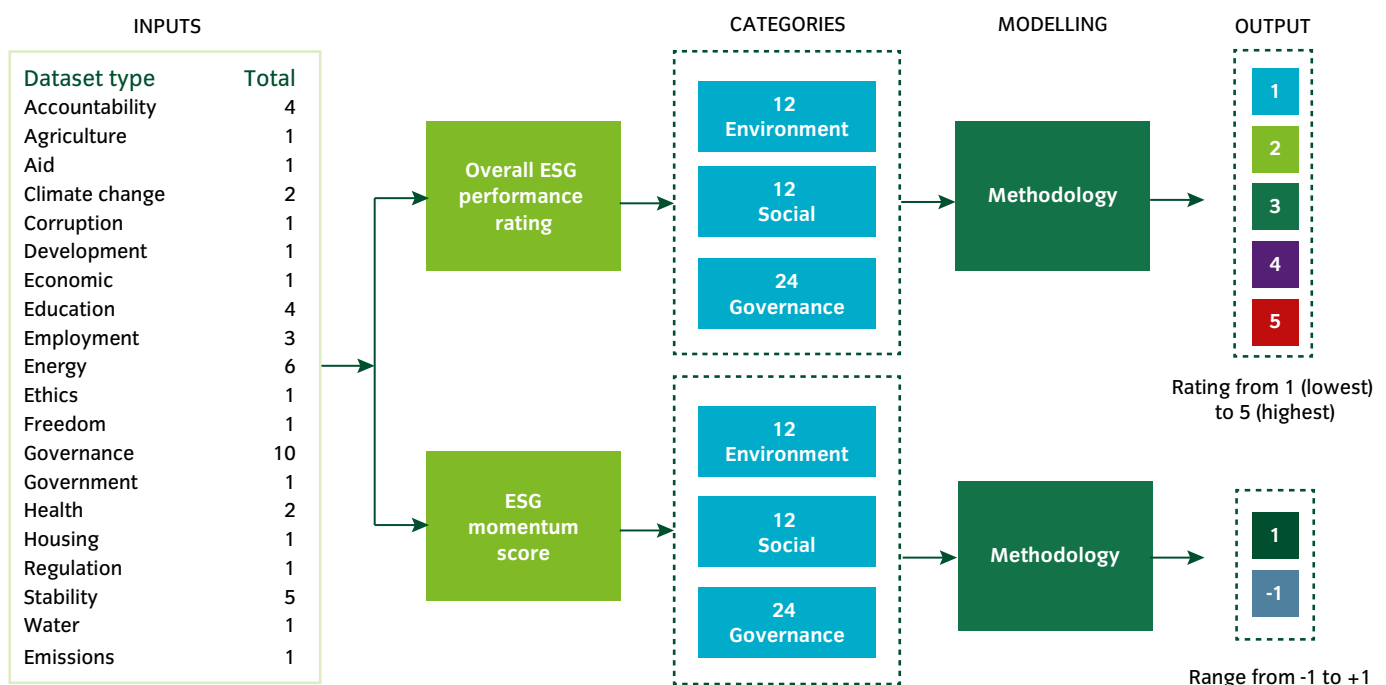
INPUTS

| Dataset type | Total |
|---|---|
| Accountability | 4 |
| Agriculture | 1 |
| Aid | 1 |
| Climate change | 2 |
| Corruption | 1 |
| Development | 1 |
| Economic | 1 |
| Education | 4 |
| Employment | 3 |
| Energy | 6 |
| Ethics | 1 |
| Freedom | 1 |
| Governance | 10 |
| Government | 1 |
| Health | 2 |
| Housing | 1 |
| Regulation | 1 |
| Stability | 5 |
| Water | 1 |
| Emissions | 1 |

Overall ESG performance rating

ESG momentum score

CATEGORIES

12 Environment

12 Social

24 Governance

12 Environment

12 Social

24 Governance

MODELLING

Methodology

Methodology

OUTPUT

1

2

3

4

5

Rating from 1 (lowest) to 5 (highest)

1

-1

Range from -1 to +1